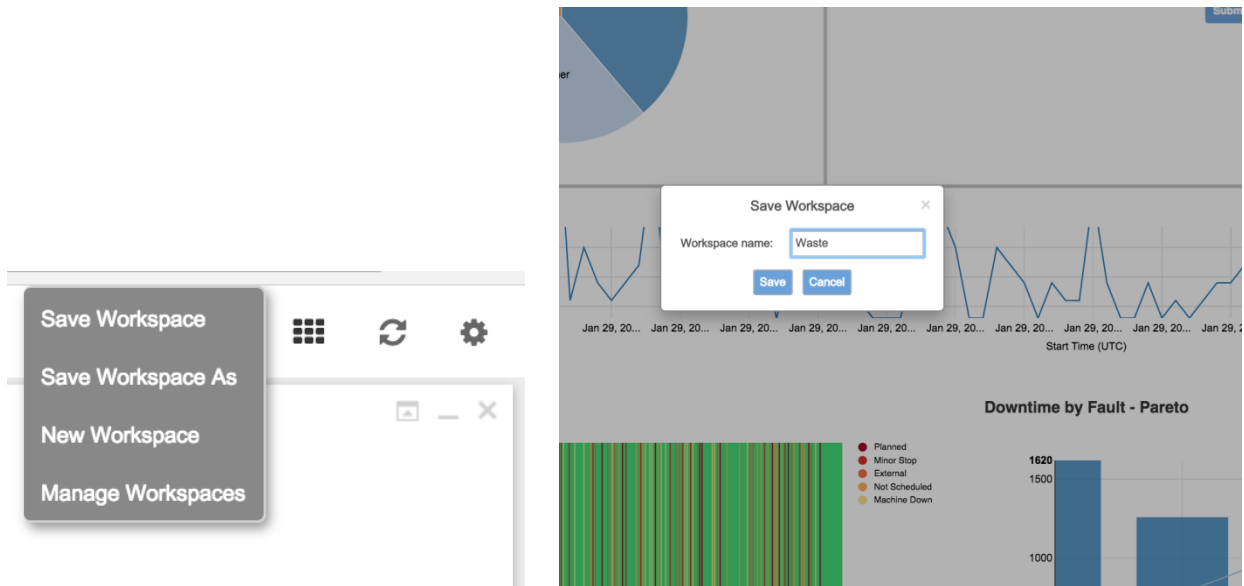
Save Workspace

Save Workspace As

New Workspace

Manage Workspaces

Subm

er

Save Workspace

×

Workspace name: Waste

Save Cancel

Jan 29, 20... Jan 29, 20... Jan 29, 20... Jan 29, 20... Jan 29, 20... Jan 29, 20... Jan 29, 20... Jan 29, 20... Jan 29, 20... Jan 29, 20...

Start Time (UTC)

Downtime by Fault - Pareto

Planned
Minor Stop
External
Not Scheduled
Machine Down

1620
1500
1000